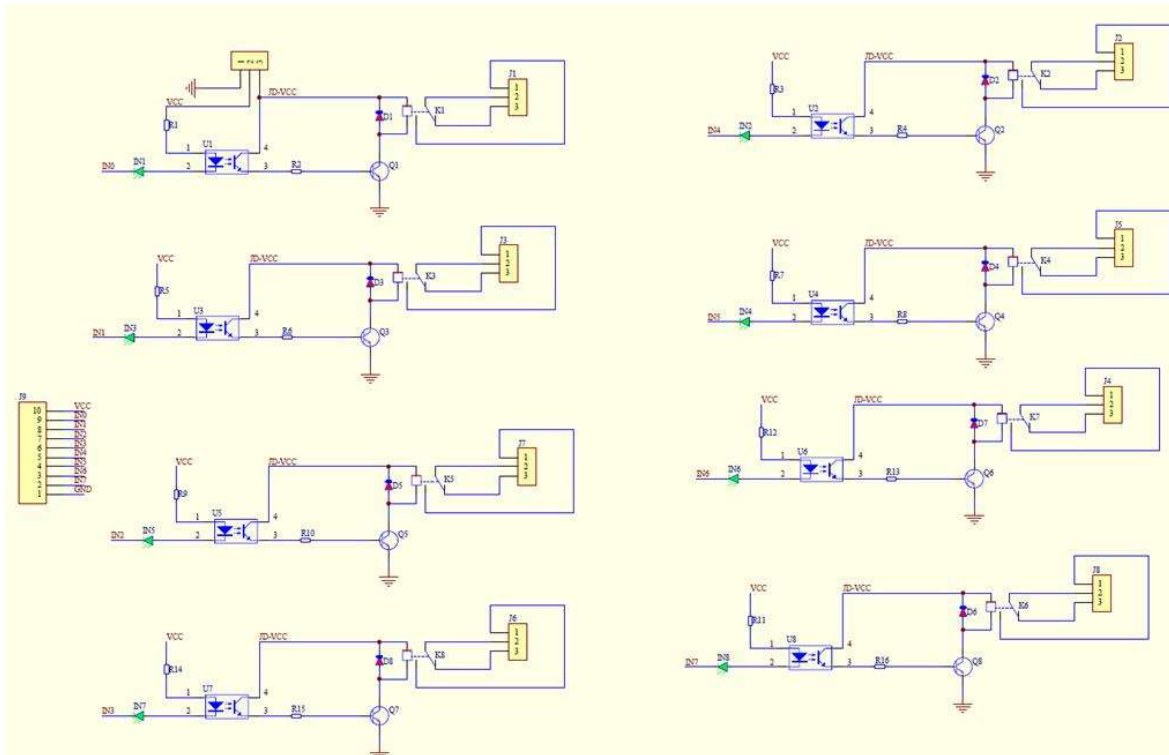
JD-VCC
VCC
R1
1
4
U1
2
3
R2
IN0
IN1
D1
Q1
K1
J1
1
2
3

VCC
R3
JD-VCC
1
U2
4
IN4
IN2
2
3
R4
D2
Q2
K2
J2
1
2
3

VCC
R5
JD-VCC
1
U3
4
IN1
IN3
2
3
R6
D3
Q3
K3
J3
1
2
3

VCC
R7
JD-VCC
1
U4
4
IN5
IN4
2
3
R8
D4
Q4
K4
J5
1
2
3

J9
10
9
8
7
6
5
4
3
2
1
VCC
IN0
IN1
IN2
IN3
IN4
IN5
IN6
IN7
GND

VCC
R12
JD-VCC
1
U6
4
IN6
IN6
2
3
R13
D7
Q6
K7
J4
1
2
3

VCC
R9
JD-VCC
1
U5
4
IN2
IN5
2
3
R10
D5
Q5
K5
J7
1
2
3

VCC
R11
JD-VCC
1
U8
4
IN7
IN8
2
3
R16
D6
Q8
K6
J8
1
2
3

VCC
R14
JD-VCC
1
U7
4
IN3
IN7
2
3
R15
D8
Q7
K8
J6
1
2
3